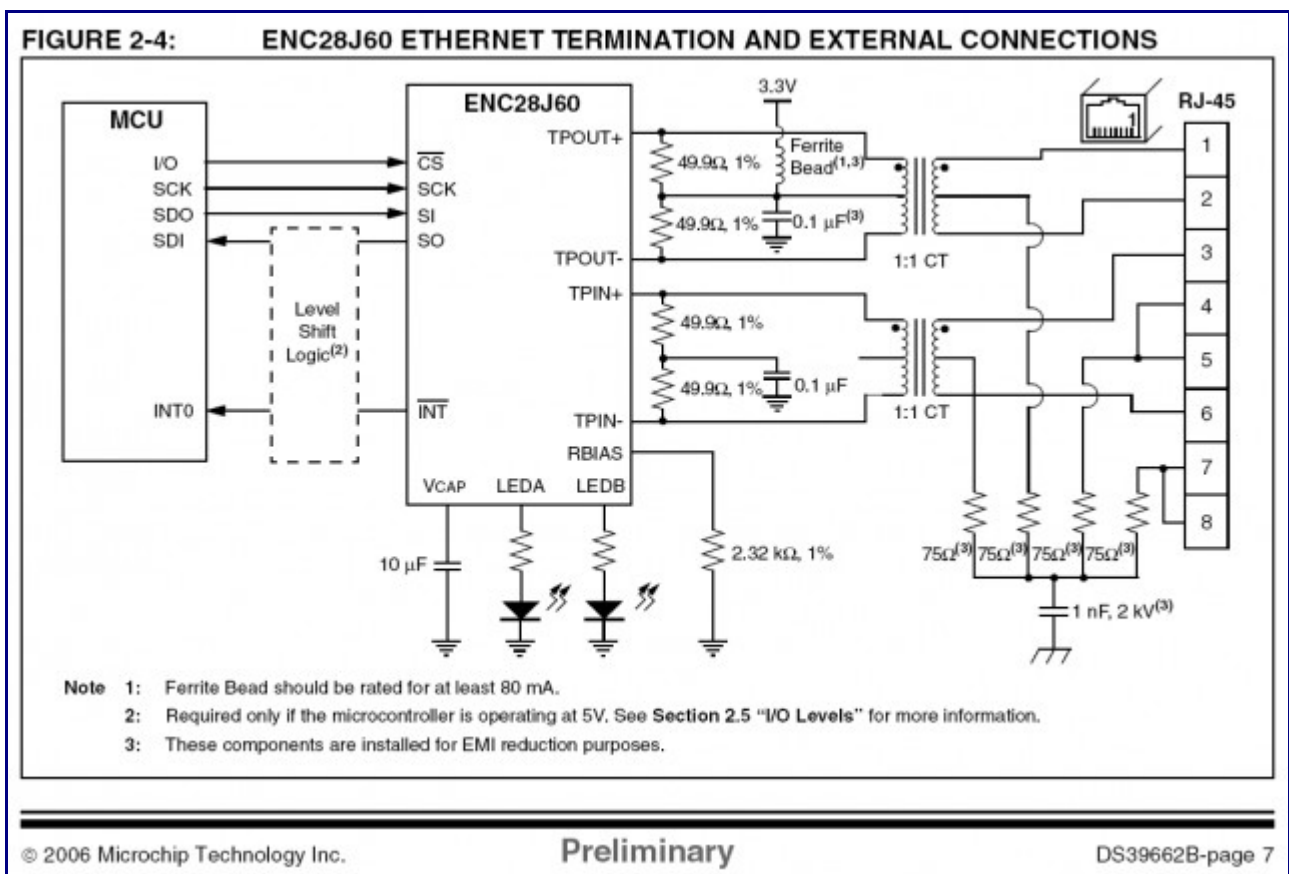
FIGURE 2-4: ENC28J60 ETHERNET TERMINATION AND EXTERNAL CONNECTIONS

MCU
I/O
SCK
SDO
SDI
INT0

Level Shift Logic$^{(2)}$

ENC28J60
$\overline{CS}$
SCK
SI
SO
$\overline{INT}$
TPOUT+
TPOUT-
TPIN+
TPIN-
RBIAS
VCAP
LEDA
LEDB

3.3V
Ferrite Bead$^{(1,3)}$
49.9Ω, 1%
49.9Ω, 1%
0.1 µF$^{(3)}$
1:1 CT
49.9Ω, 1%
49.9Ω, 1%
0.1 µF
1:1 CT

10 µF
2.32 kΩ, 1%

RJ-45
1
1
2
3
4
5
6
7
8

75Ω$^{(3)}$ 75Ω$^{(3)}$ 75Ω$^{(3)}$ 75Ω$^{(3)}$
1 nF, 2 kV$^{(3)}$

Note 1: Ferrite Bead should be rated for at least 80 mA.
2: Required only if the microcontroller is operating at 5V. See Section 2.5 "I/O Levels" for more information.
3: These components are installed for EMI reduction purposes.

© 2006 Microchip Technology Inc. Preliminary DS39662B-page 7